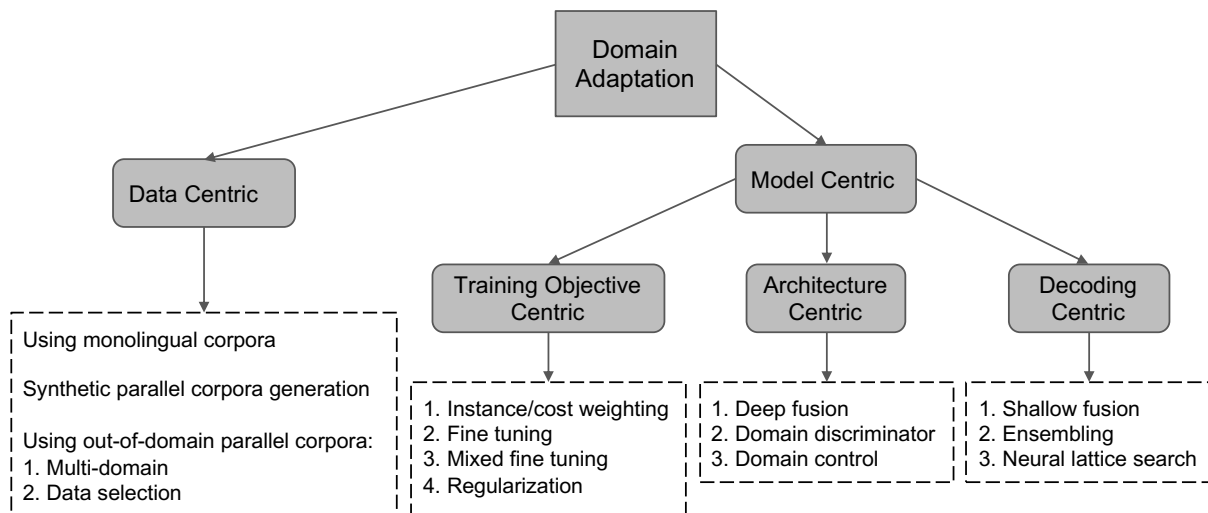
Domain Adaptation

Data Centric

Model Centric

Using monolingual corpora

Synthetic parallel corpora generation

Using out-of-domain parallel corpora:
1. Multi-domain
2. Data selection

Training Objective Centric

1. Instance/cost weighting
2. Fine tuning
3. Mixed fine tuning
4. Regularization

Architecture Centric

1. Deep fusion
2. Domain discriminator
3. Domain control

Decoding Centric

1. Shallow fusion
2. Ensembling
3. Neural lattice search